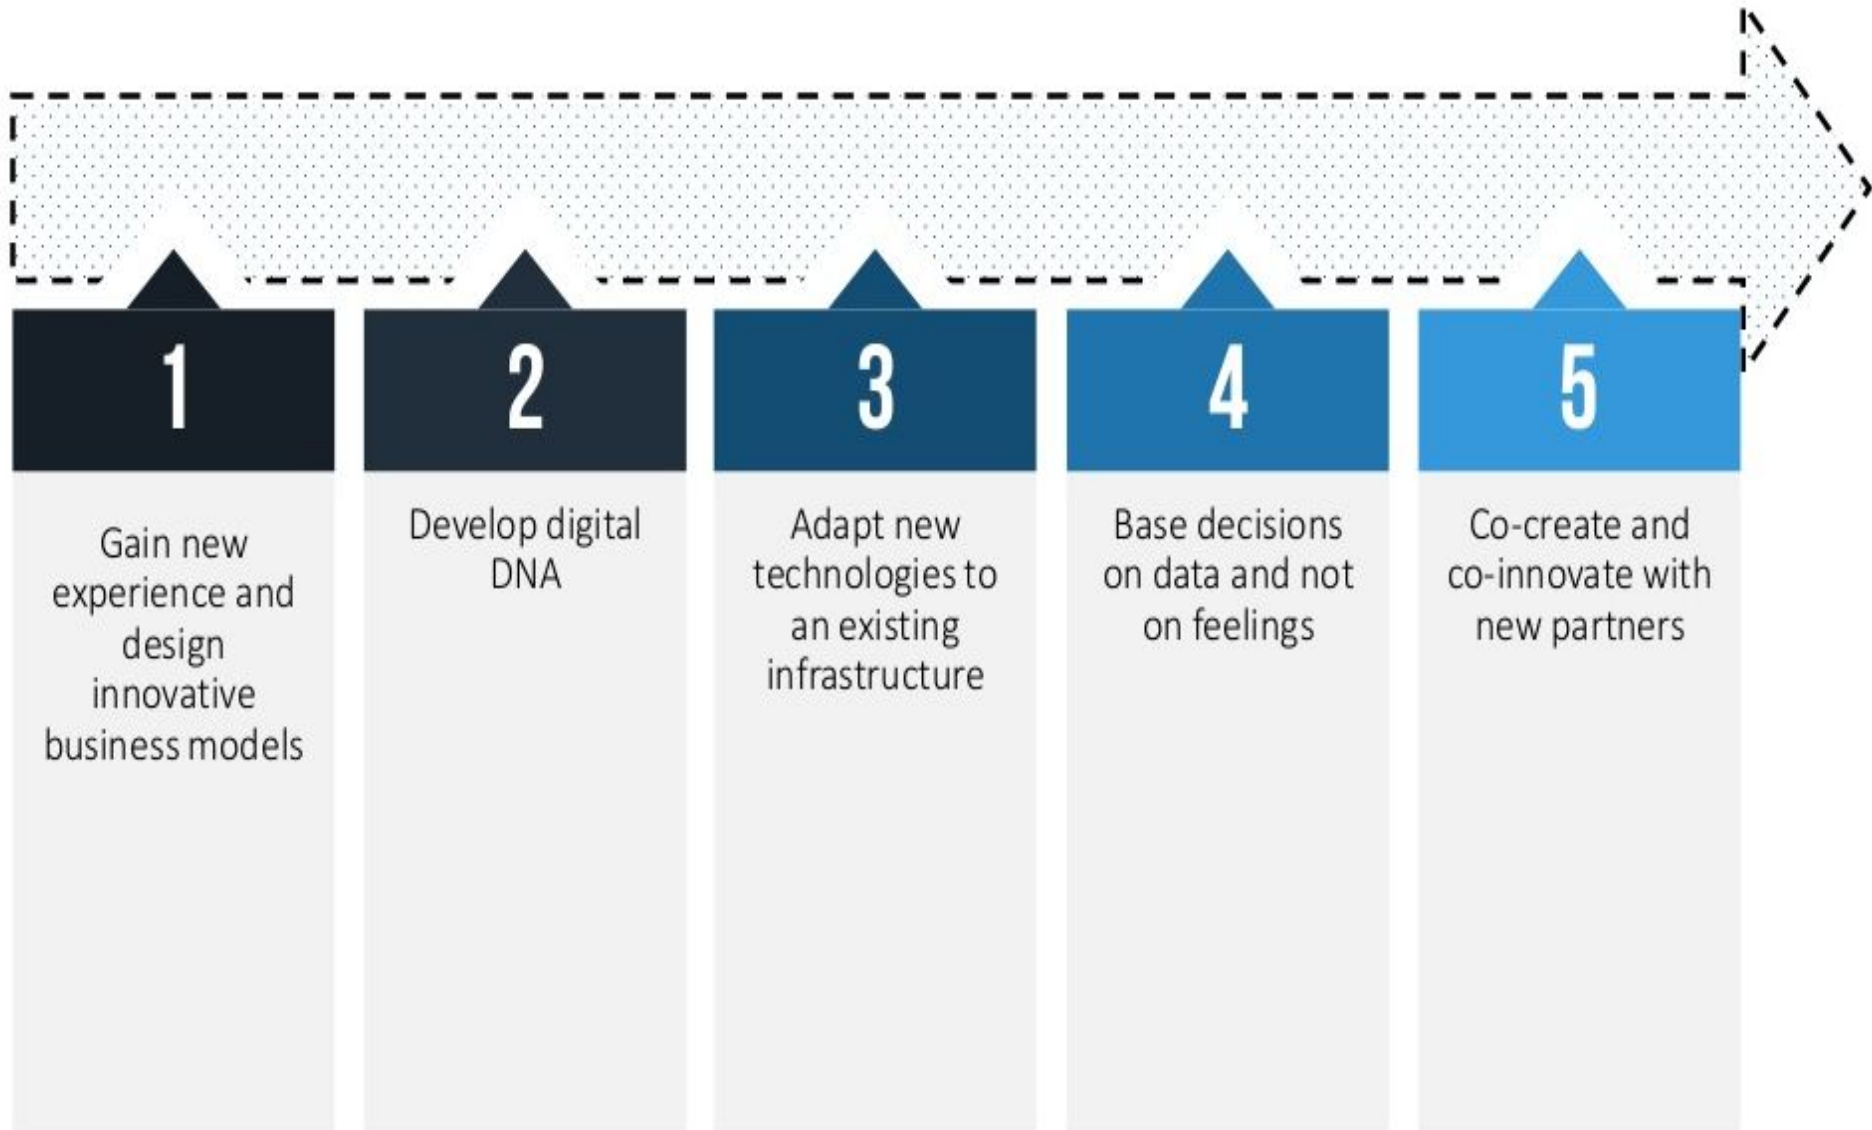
1

Gain new experience and design innovative business models

2

Develop digital DNA

3

Adapt new technologies to an existing infrastructure

4

Base decisions on data and not on feelings

5

Co-create and co-innovate with new partners